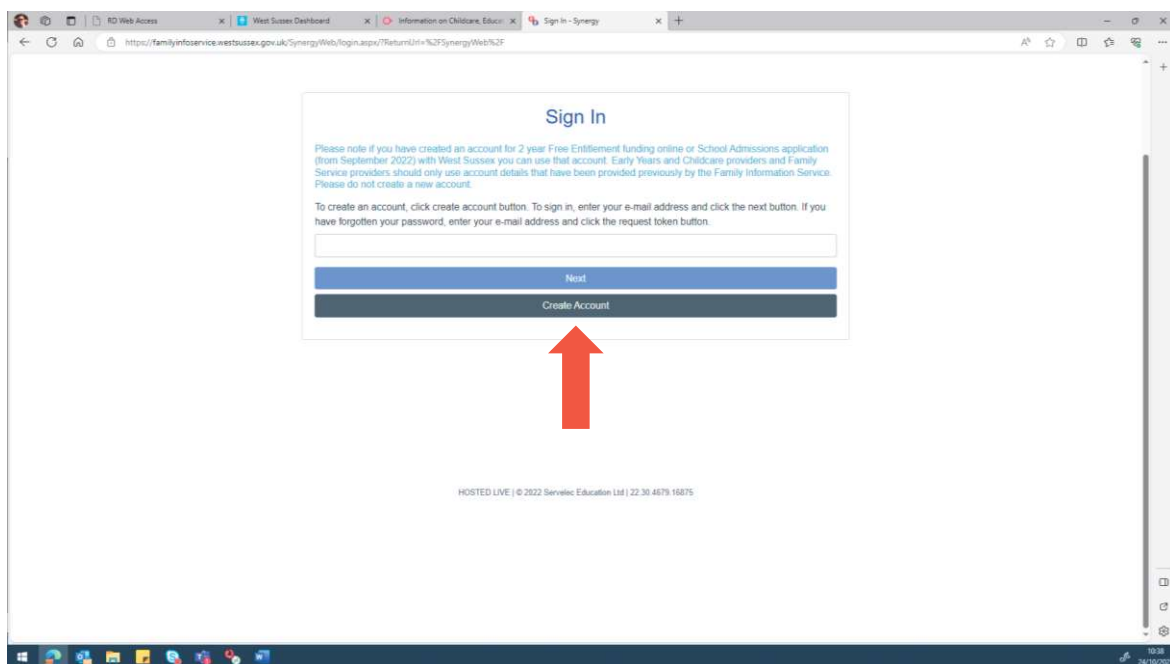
RD Web Access
West Sussex Dashboard
Information on Childcare, Educa
Sign In - Synergy

https://familyinfoservice.westsussex.gov.uk/SynergyWeb/login.aspx?ReturnUrl=%2FSynergyWeb%2F

Sign In

Please note if you have created an account for 2 year Free Entitlement funding online or School Admissions application (from September 2022) with West Sussex you can use that account. Early Years and Childcare providers and Family Service providers should only use account details that have been provided previously by the Family Information Service. Please do not create a new account.

To create an account, click create account button. To sign in, enter your e-mail address and click the next button. If you have forgotten your password, enter your e-mail address and click the request token button.

Next

Create Account

HOSTED LIVE | © 2022 Servelec Education Ltd | 22.30.4679.16875

10:38
24/10/20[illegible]